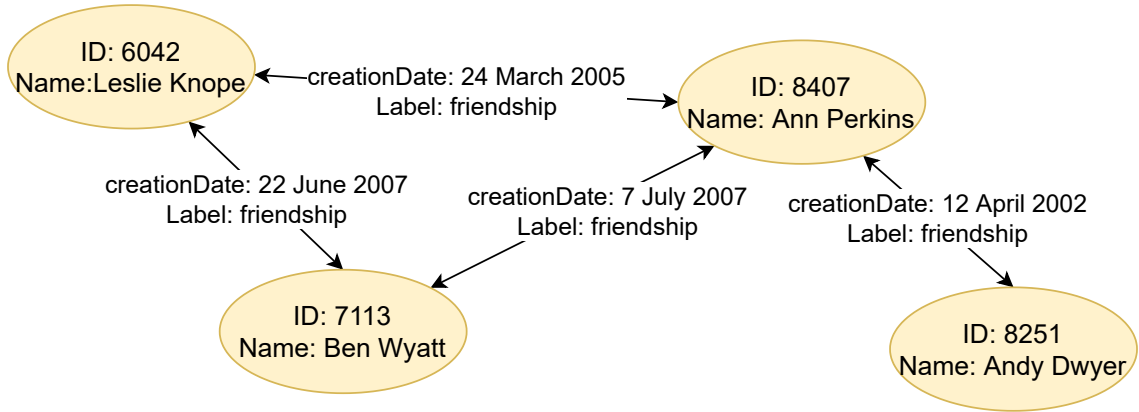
ID: 6042
Name:Leslie Knope

creationDate: 24 March 2005
Label: friendship

ID: 8407
Name: Ann Perkins

creationDate: 22 June 2007
Label: friendship

creationDate: 7 July 2007
Label: friendship

creationDate: 12 April 2002
Label: friendship

ID: 7113
Name: Ben Wyatt

ID: 8251
Name: Andy Dwyer